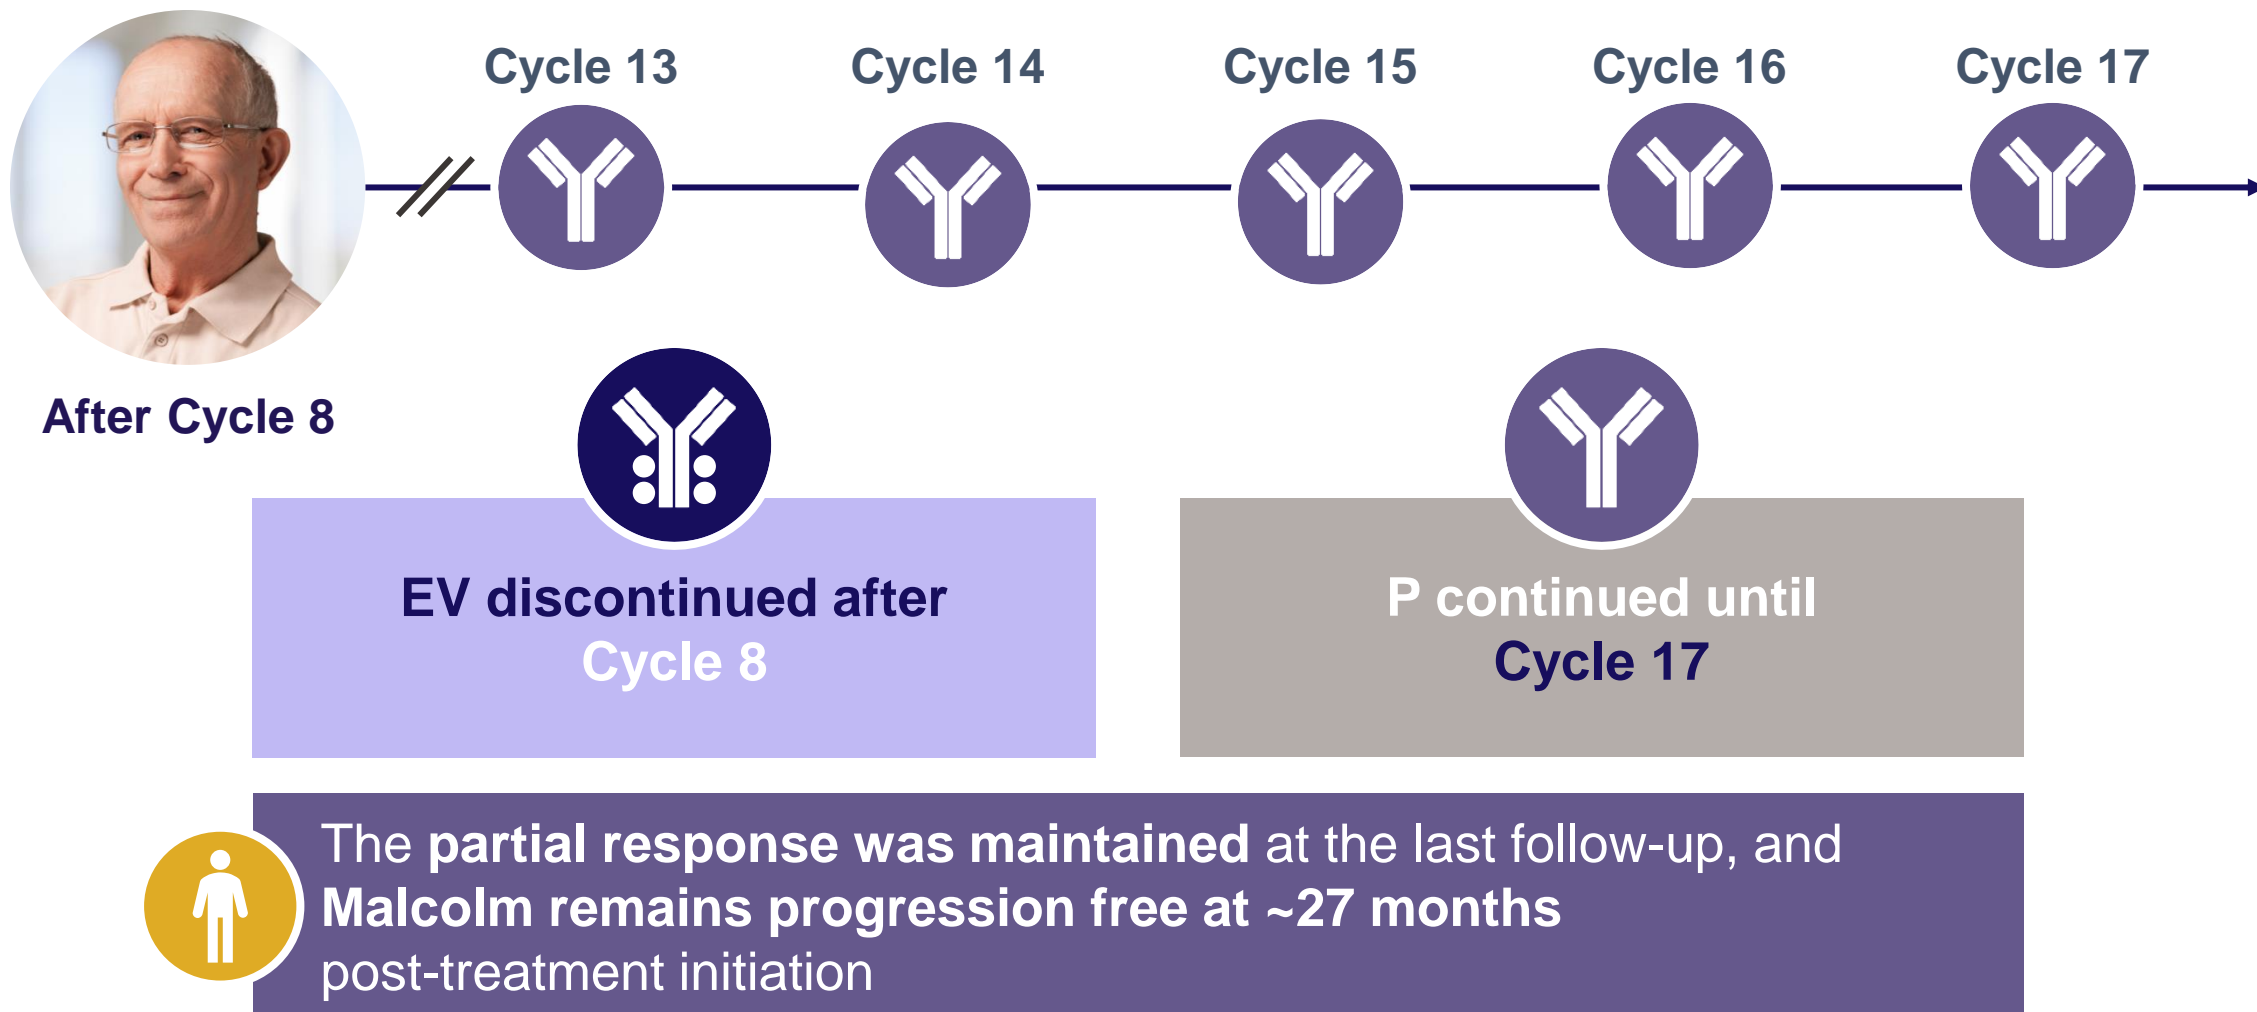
Cycle 13

Cycle 14

Cycle 15

Cycle 16

Cycle 17

After Cycle 8

EV discontinued after Cycle 8

P continued until Cycle 17

The **partial response was maintained** at the last follow-up, and **Malcolm remains progression free at ~27 months** post-treatment initiation